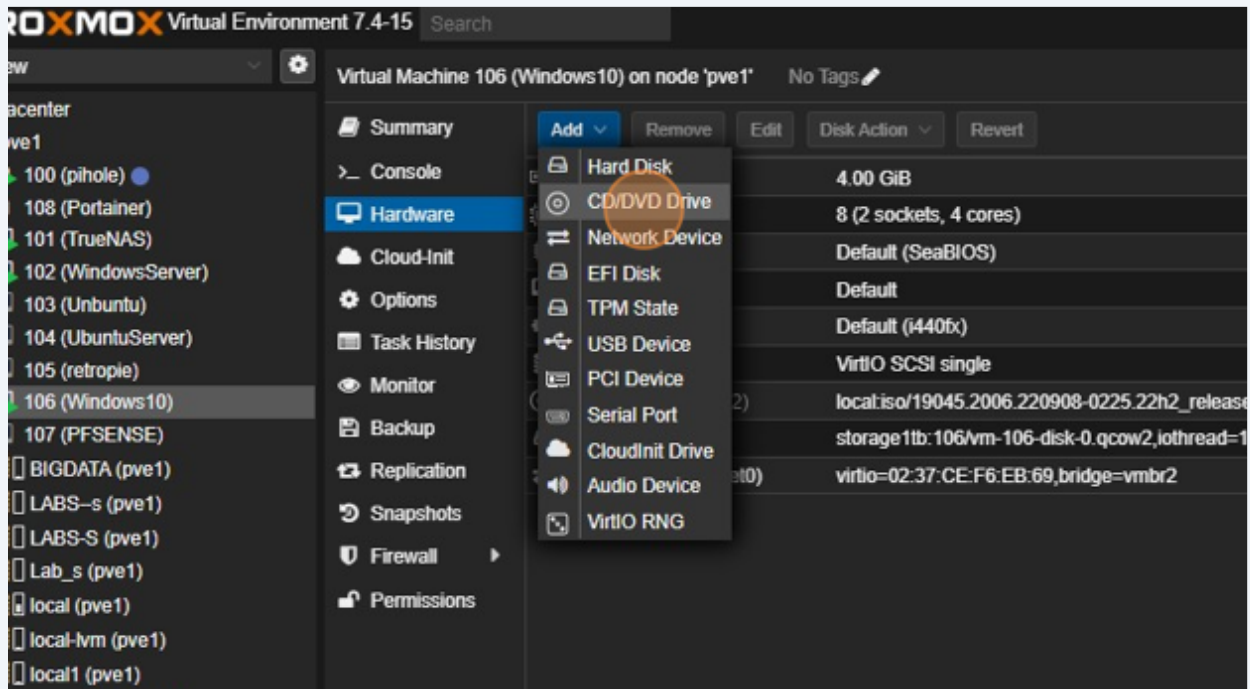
ROXMOX Virtual Environment 7.4-15 Search

ew

acenter
ve1
100 (pihole)
108 (Portainer)
101 (TrueNAS)
102 (WindowsServer)
103 (Unbuntu)
104 (UbuntuServer)
105 (retropie)
106 (Windows10)
107 (PFSENSE)
BIGDATA (pve1)
LABS--s (pve1)
LABS-S (pve1)
Lab_s (pve1)
local (pve1)
local-lvm (pve1)
local1 (pve1)

Virtual Machine 106 (Windows10) on node 'pve1' No Tags

Summary
Console
Hardware
Cloud-Init
Options
Task History
Monitor
Backup
Replication
Snapshots
Firewall
Permissions

Add Remove Edit Disk Action Revert

Hard Disk
CD/DVD Drive
Network Device
EFI Disk
TPM State
USB Device
PCI Device
Serial Port
CloudInit Drive
Audio Device
VirtIO RNG

4.00 GiB
8 (2 sockets, 4 cores)
Default (SeaBIOS)
Default
Default (i440fx)
VirtIO SCSI single
2) local:iso/19045.2006.220908-0225.22h2_release
storage1tb:106/vm-106-disk-0.qcow2,iothread=1
et0) virtio=02:37:CE:F6:EB:69,bridge=vmbr2